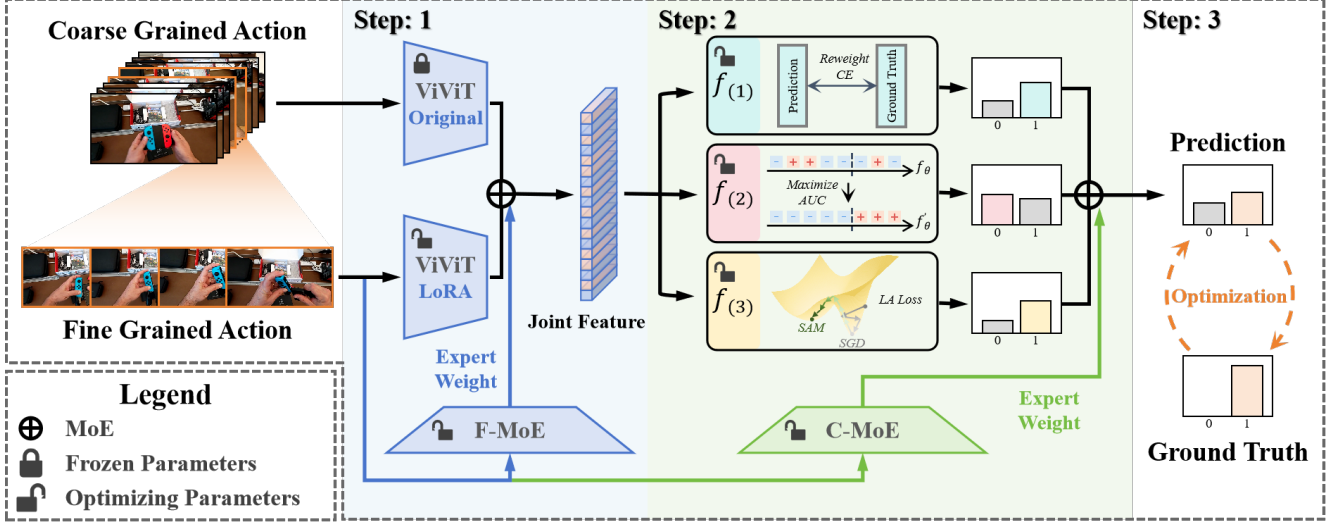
Coarse Grained Action

Fine Grained Action

Step: 1

ViViT Original

ViViT LoRA

Joint Feature

Expert Weight

F-MoE

Step: 2

$f_{(1)}$ Prediction Reweight CE Ground Truth

$f_{(2)}$ - + + - - - - + + $f_\theta$ Maximize AUC - - - - - + + + $f'_\theta$

$f_{(3)}$ SAM LA Loss SGD

0 1

0 1

0 1

C-MoE

Expert Weight

Step: 3

Prediction

0 1

Optimization

0 1

Ground Truth

Legend

MoE

Frozen Parameters

Optimizing Parameters